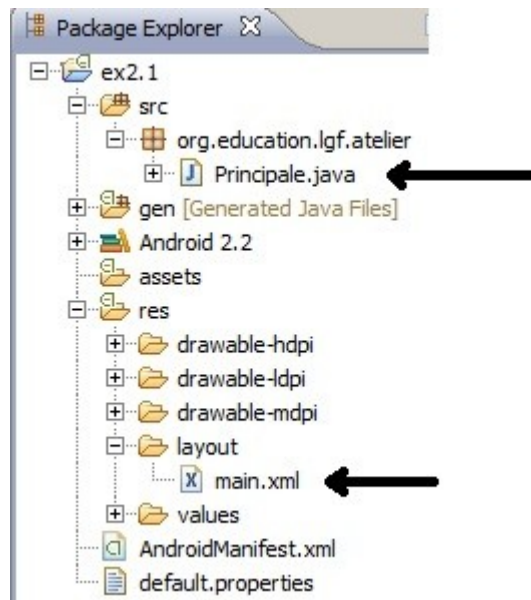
Package Explorer

ex2.1
src
org.education.lgf.atelier
Principale.java
gen [Generated Java Files]
Android 2.2
assets
res
drawable-hdpi
drawable-ldpi
drawable-mdpi
layout
main.xml
values
AndroidManifest.xml
default.properties